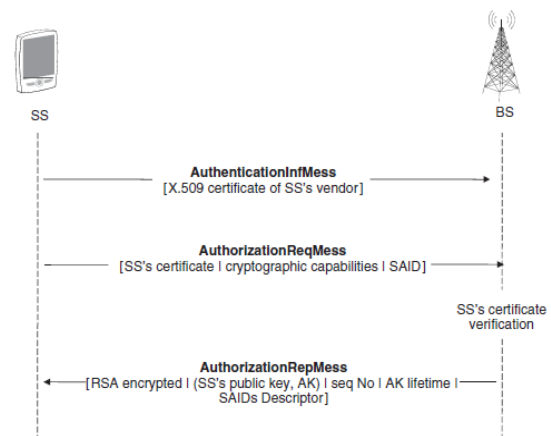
SS

BS

AuthenticationInfMess
[X.509 certificate of SS's vendor]

AuthorizationReqMess
[SS's certificate | cryptographic capabilities | SAID]

SS's certificate verification

AuthorizationRepMess
[RSA encrypted | (SS's public key, AK) | seq No | AK lifetime | SAIDs Descriptor]